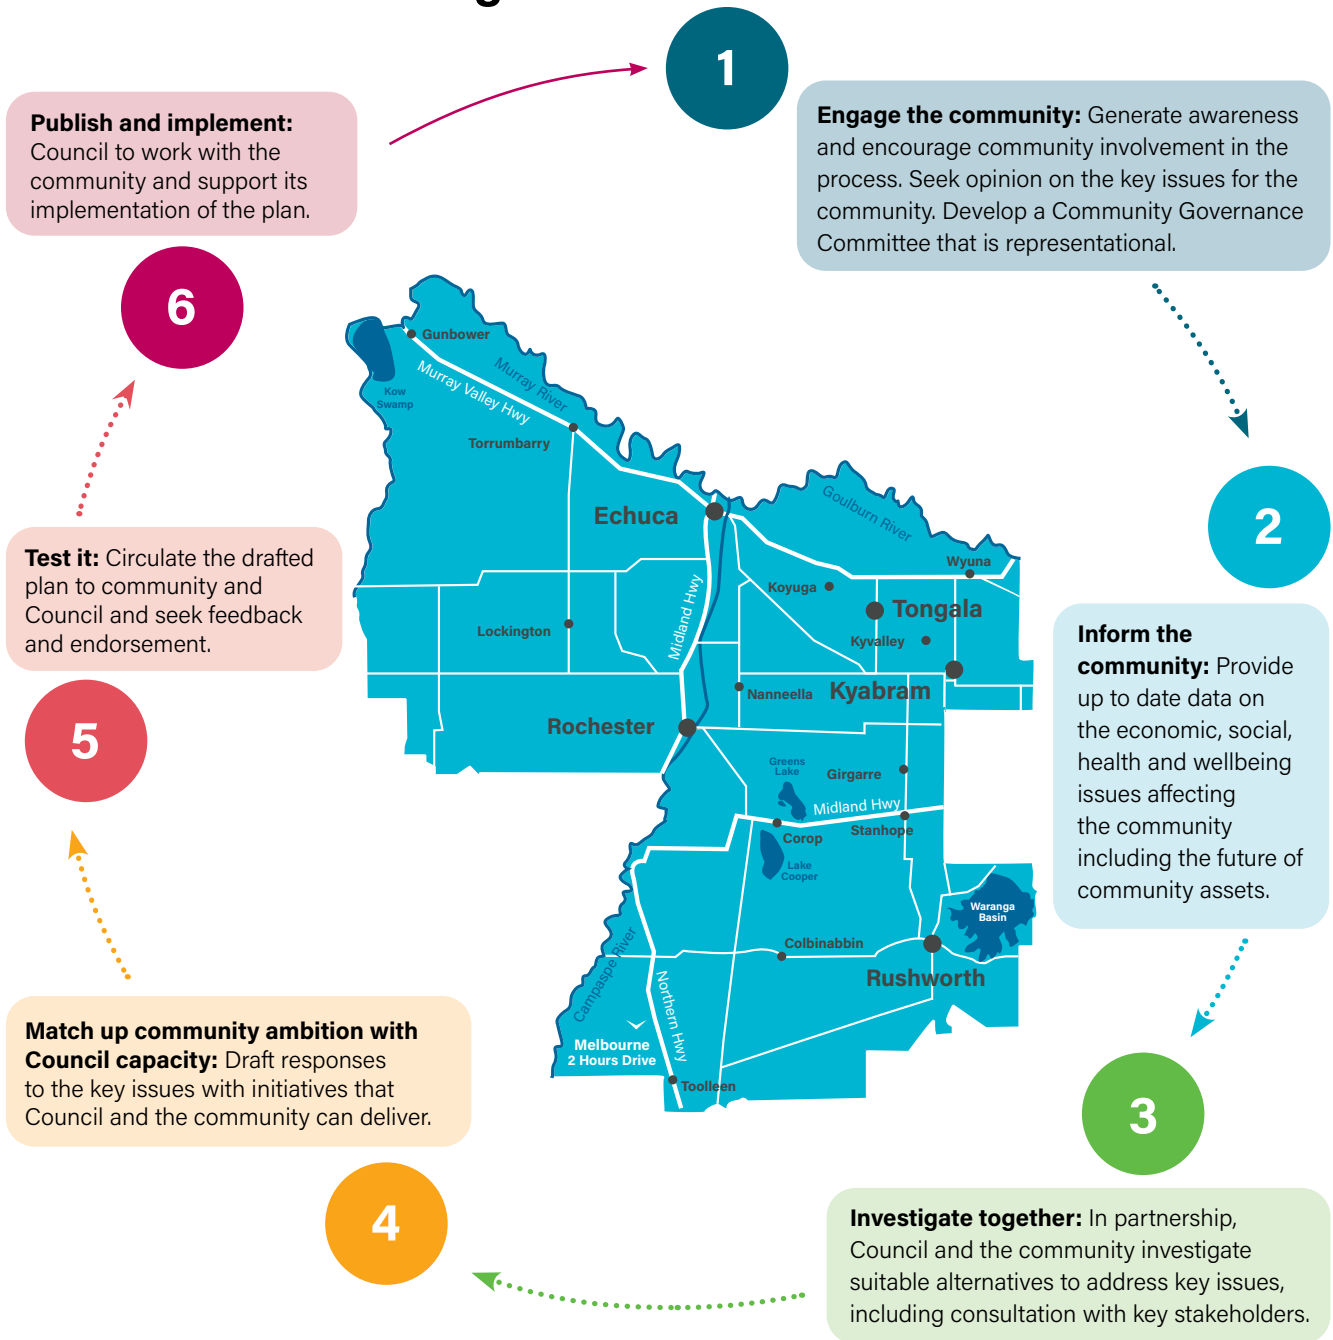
1

**Engage the community:** Generate awareness and encourage community involvement in the process. Seek opinion on the key issues for the community. Develop a Community Governance Committee that is representational.

2

**Inform the community:** Provide up to date data on the economic, social, health and wellbeing issues affecting the community including the future of community assets.

3

**Investigate together:** In partnership, Council and the community investigate suitable alternatives to address key issues, including consultation with key stakeholders.

4

**Match up community ambition with Council capacity:** Draft responses to the key issues with initiatives that Council and the community can deliver.

5

**Test it:** Circulate the drafted plan to community and Council and seek feedback and endorsement.

6

**Publish and implement:** Council to work with the community and support its implementation of the plan.

Gunbower
Kow Swamp
Murray River
Murray Valley Hwy
Torrumbarry
Echuca
Goulburn River
Wyuna
Koyuga
Tongala
Kyvalley
Lockington
Midland Hwy
Nanneella
Kyabram
Rochester
Greens Lake
Girgarre
Midland Hwy
Corop
Stanhope
Lake Cooper
Waranga Basin
Colbinabbin
Rushworth
Campaspe River
Northern Hwy
Melbourne 2 Hours Drive
Toolleen